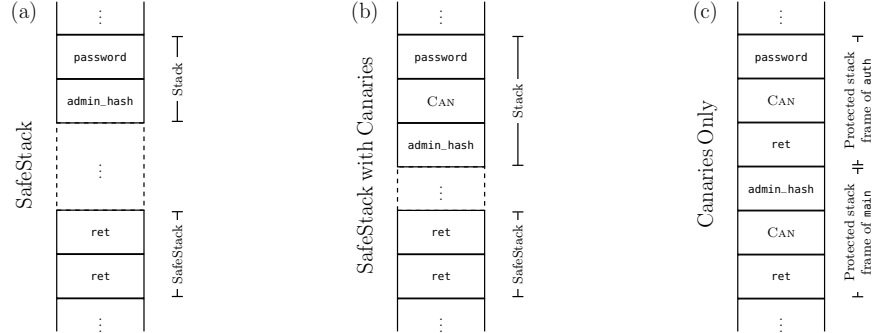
(a)

SafeStack

⋮

password

admin_hash

⋮

ret

ret

⋮

Stack

SafeStack

(b)

SafeStack with Canaries

⋮

password

CAN

admin_hash

⋮

ret

ret

⋮

Stack

SafeStack

(c)

Canaries Only

⋮

password

CAN

ret

admin_hash

CAN

ret

⋮

Protected stack frame of auth

Protected stack frame of main